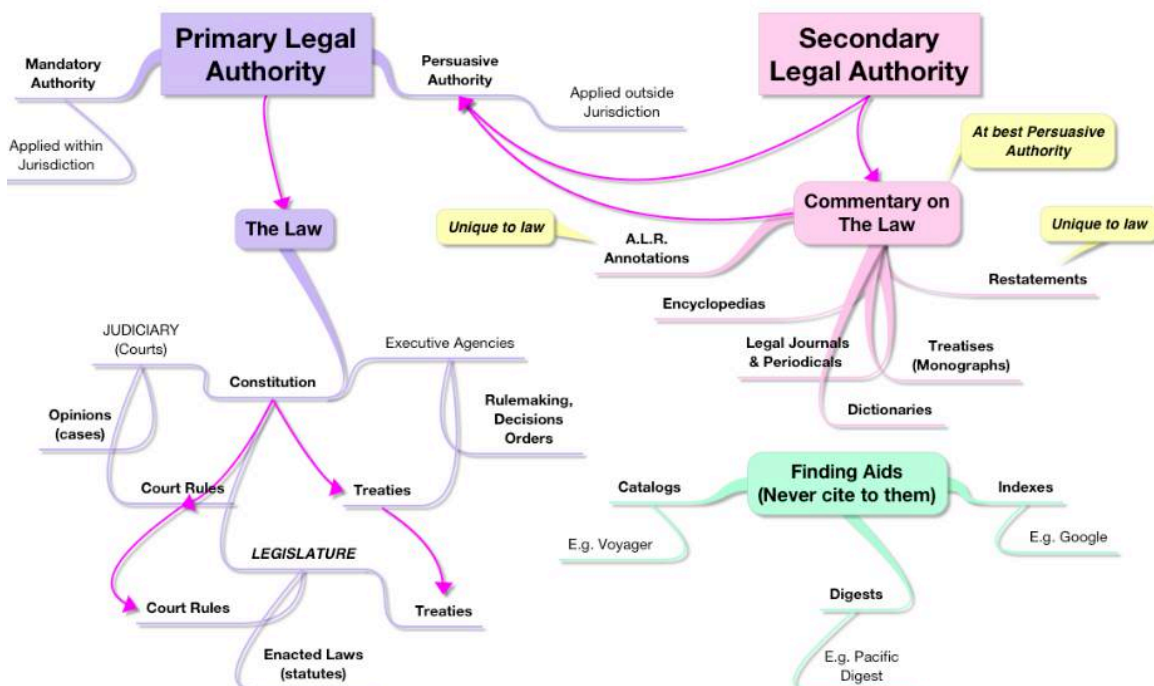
Primary Legal Authority

Mandatory Authority

Applied within Jurisdiction

Persuasive Authority

Applied outside Jurisdiction

Secondary Legal Authority

At best Persuasive Authority

The Law

Commentary on The Law

Unique to law

A.L.R. Annotations

Unique to law

Restatements

Encyclopedias

Legal Journals & Periodicals

Treatises (Monographs)

Dictionaries

JUDICIARY (Courts)

Constitution

Executive Agencies

Opinions (cases)

Rulemaking, Decisions Orders

Court Rules

Treaties

LEGISLATURE

Court Rules

Treaties

Enacted Laws (statutes)

Finding Aids (Never cite to them)

Catalogs

E.g. Voyager

Indexes

E.g. Google

Digests

E.g. Pacific Digest